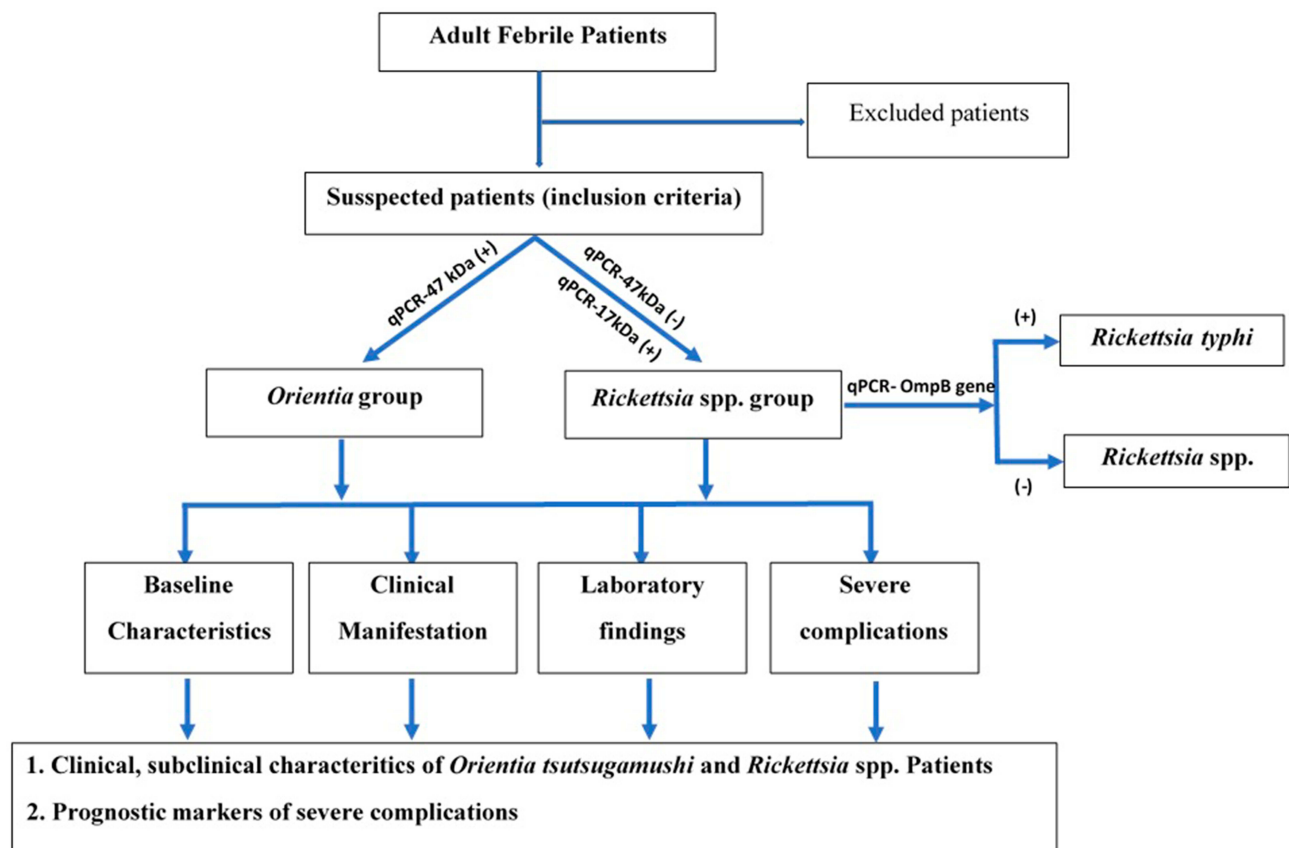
Adult Febrile Patients

Excluded patients

Susspected patients (inclusion criteria)

qPCR-47 kDa (+)

qPCR-47kDa (-)
qPCR-17kDa (+)

Orientia group

Rickettsia spp. group

qPCR- OmpB gene

(+)

Rickettsia typhi

(-)

Rickettsia spp.

Baseline Characteristics

Clinical Manifestation

Laboratory findings

Severe complications

1. Clinical, subclinical characteritics of Orientia tsutsugamushi and Rickettsia spp. Patients

2. Prognostic markers of severe complications